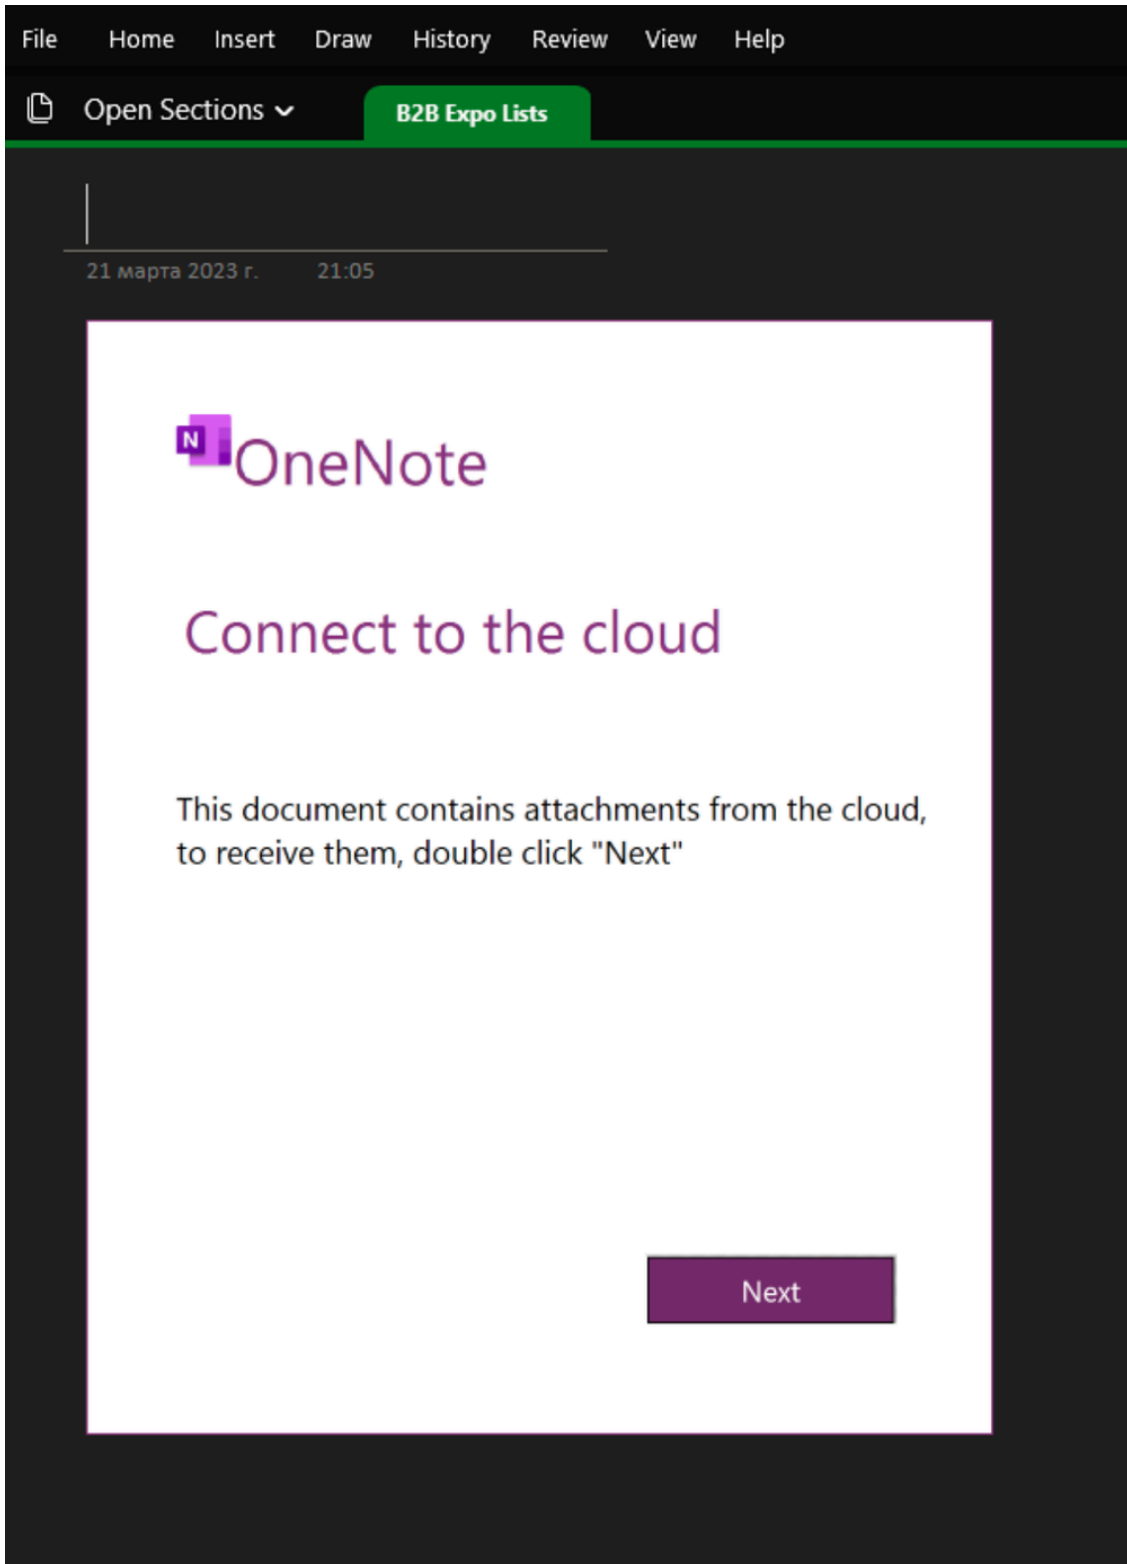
File Home Insert Draw History Review View Help

Open Sections

B2B Expo Lists

21 марта 2023 г. 21:05

N OneNote

Connect to the cloud

This document contains attachments from the cloud, to receive them, double click "Next"

Next